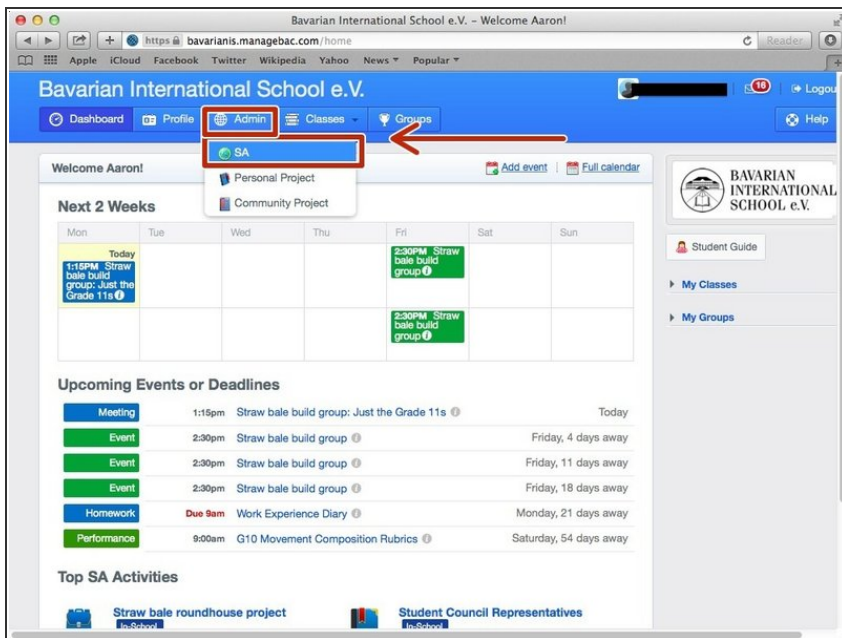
Bavarian International School e.V. - Welcome Aaron!

https bavarianis.managebac.com/home

Reader

Apple iCloud Facebook Twitter Wikipedia Yahoo News Popular

Bavarian International School e.V.

16

Logout

Dashboard Profile Admin Classes Groups

Help

SA

Personal Project

Community Project

Welcome Aaron!

Add event

Full calendar

Next 2 Weeks

| Mon | Tue | Wed | Thu | Fri | Sat | Sun |
|---|---|---|---|---|---|---|
| Today 1:15PM Straw bale build group: Just the Grade 11s | | | | 2:30PM Straw bale build group | | |
| | | | | 2:30PM Straw bale build group | | |

Upcoming Events or Deadlines

| | | | |
|---|---|---|---|
| Meeting | 1:15pm | Straw bale build group: Just the Grade 11s | Today |
| Event | 2:30pm | Straw bale build group | Friday, 4 days away |
| Event | 2:30pm | Straw bale build group | Friday, 11 days away |
| Event | 2:30pm | Straw bale build group | Friday, 18 days away |
| Homework | Due 9am | Work Experience Diary | Monday, 21 days away |
| Performance | 9:00am | G10 Movement Composition Rubrics | Saturday, 54 days away |

Top SA Activities

Straw bale roundhouse project

In-School

Student Council Representatives

In-School

BAVARIAN INTERNATIONAL SCHOOL e.V.

Student Guide

My Classes

My Groups